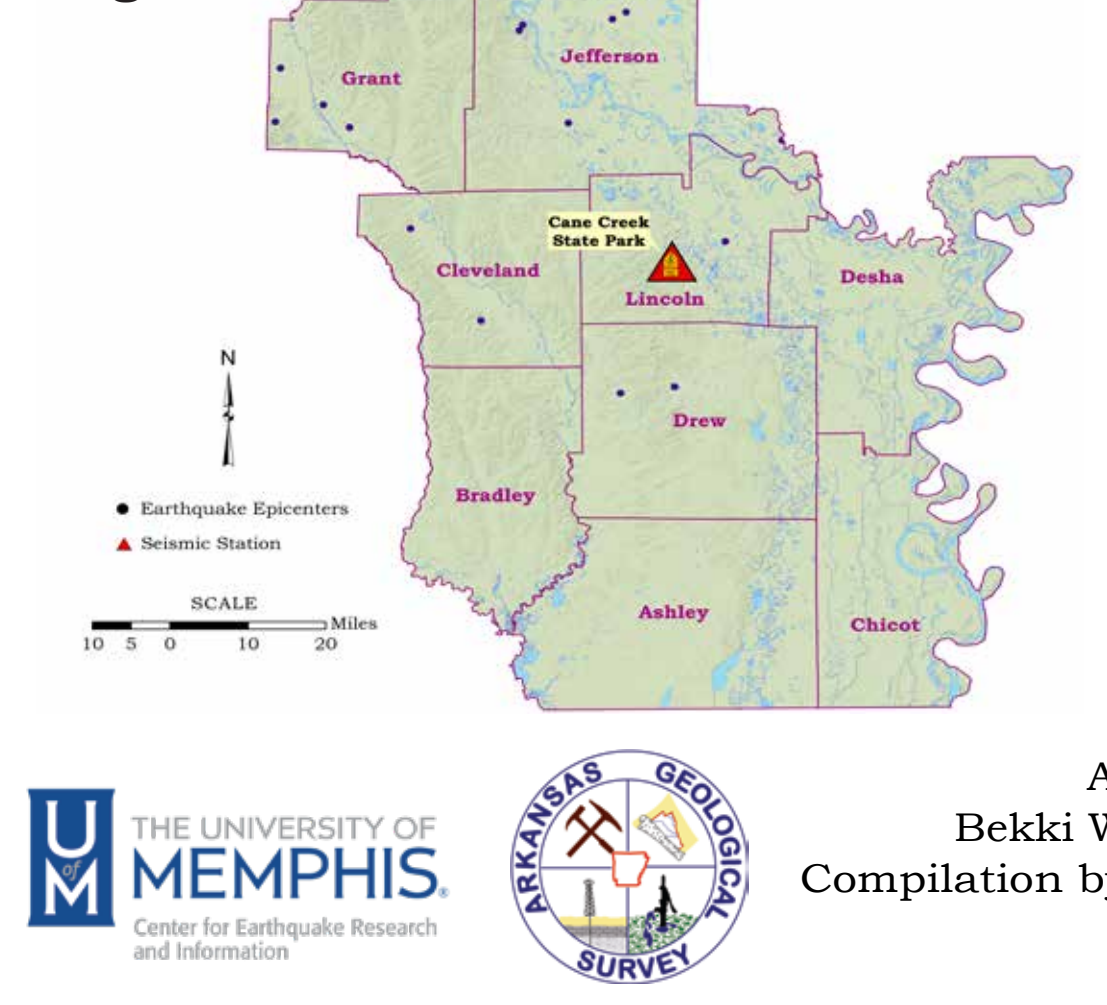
Grant

Jefferson

Cane Creek State Park

Cleveland

Lincoln

Desha

N

Drew

Earthquake Epicenters

Seismic Station

Bradley

SCALE

10 5 0 10 20 Miles

Ashley

Chicot

U of M

THE UNIVERSITY OF MEMPHIS.

Center for Earthquake Research and Information

ARKANSAS GEOLOGICAL SURVEY

A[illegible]

Bekki W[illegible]

Compilation b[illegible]